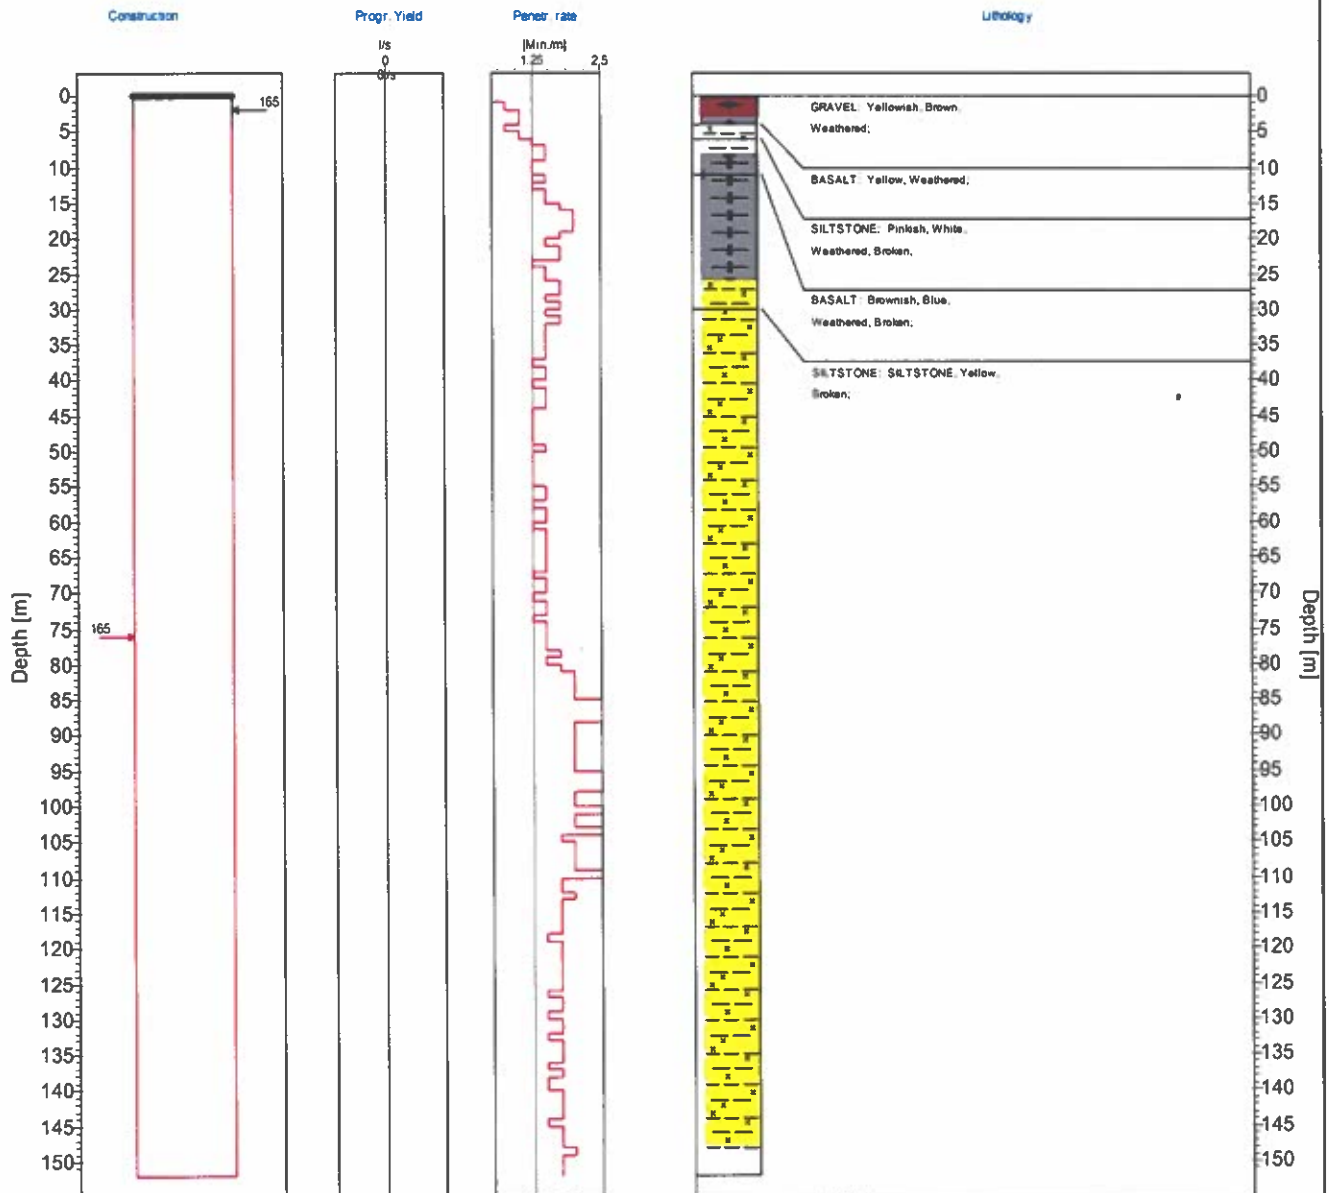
Construction

Progr. Yield

l/s

0

0l/s

Penetr. rate

[Min./m]

1.25

2.5

Lithology

165

165

Depth [m]

0
5
10
15
20
25
30
35
40
45
50
55
60
65
70
75
80
85
90
95
100
105
110
115
120
125
130
135
140
145
150

GRAVEL: Yellowish, Brown, Weathered;

BASALT: Yellow, Weathered;

SILTSTONE: Pinkish, White, Weathered, Broken,

BASALT: Brownish, Blue, Weathered, Broken;

SILTSTONE: SILTSTONE, Yellow, Broken;

0
5
10
15
20
25
30
35
40
45
50
55
60
65
70
75
80
85
90
95
100
105
110
115
120
125
130
135
140
145
150

Depth [m]